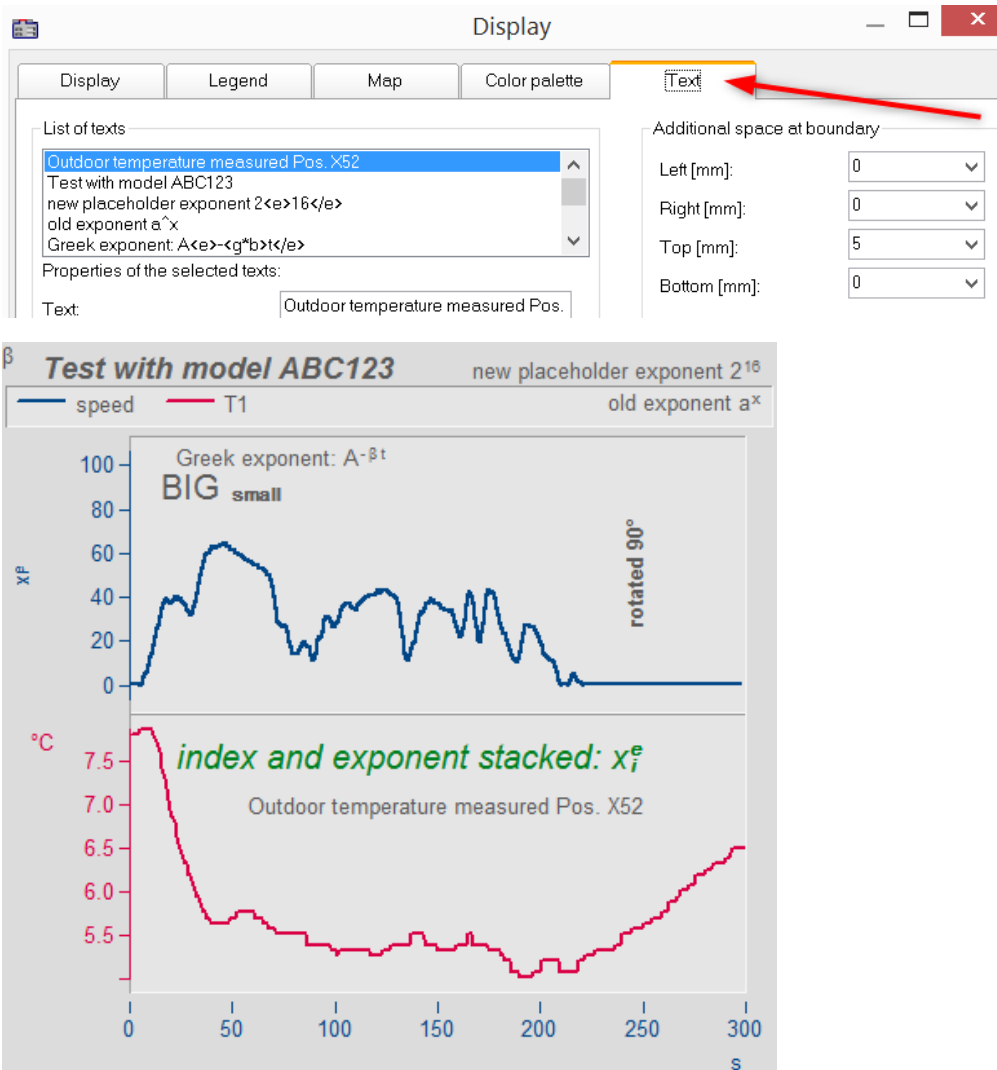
Display

Display | Legend | Map | Color palette | Text

List of texts
Outdoor temperature measured Pos. X52
Test with model ABC123
new placeholder exponent 2<e>16</e>
old exponent a^x
Greek exponent: A<e>-<g*b>t</e>
Properties of the selected texts:
Text: Outdoor temperature measured Pos.

Additional space at boundary
Left [mm]: 0
Right [mm]: 0
Top [mm]: 5
Bottom [mm]: 0

β
Test with model ABC123
new placeholder exponent $2^{16}$
speed T1
old exponent $a^x$
Greek exponent: $A^{-\beta t}$
BIG small
rotated 90°
$x^\beta$
100
80
60
40
20
0
°C
index and exponent stacked: $x_i^e$
Outdoor temperature measured Pos. X52
7.5
7.0
6.5
6.0
5.5
0 50 100 150 200 250 300
s